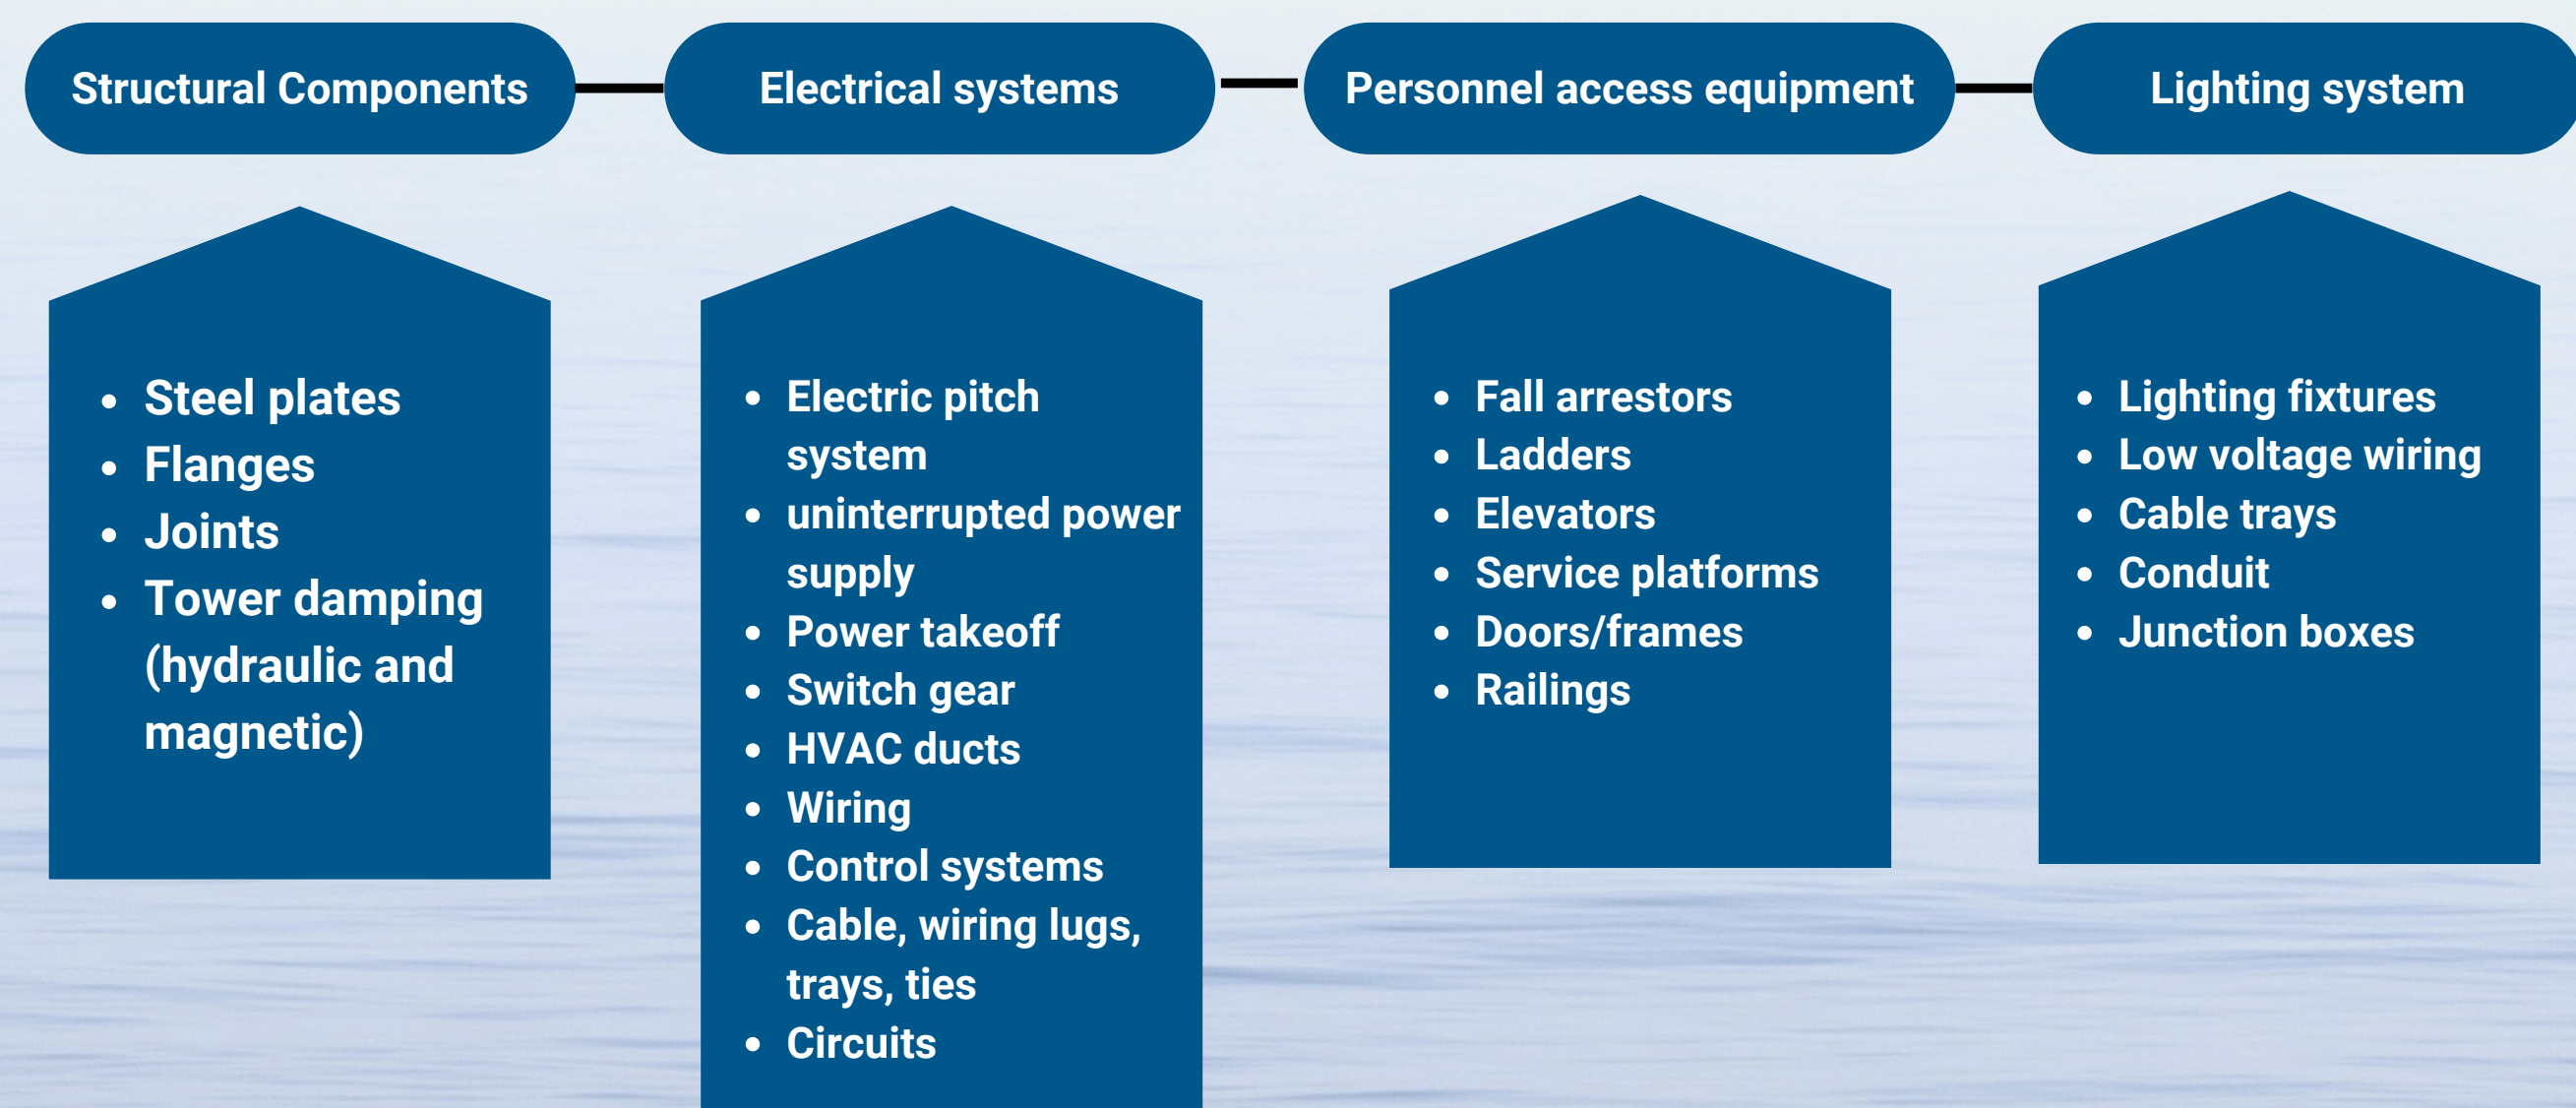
Structural Components

Electrical systems

Personnel access equipment

Lighting system

- Steel plates
- Flanges
- Joints
- Tower damping (hydraulic and magnetic)

- Electric pitch system
- uninterrupted power supply
- Power takeoff
- Switch gear
- HVAC ducts
- Wiring
- Control systems
- Cable, wiring lugs, trays, ties
- Circuits

- Fall arrestors
- Ladders
- Elevators
- Service platforms
- Doors/frames
- Railings

- Lighting fixtures
- Low voltage wiring
- Cable trays
- Conduit
- Junction boxes